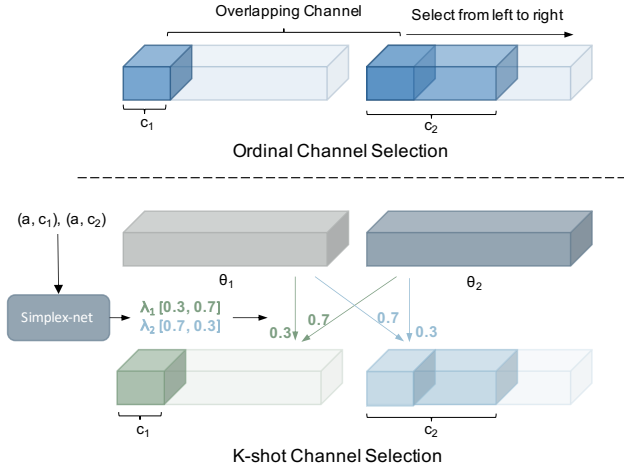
Overlapping Channel

Select from left to right

$c_1$

$c_2$

Ordinal Channel Selection

$(a, c_1)$, $(a, c_2)$

$\theta_1$

$\theta_2$

Simplex-net

$\lambda_1$ [0.3, 0.7]
$\lambda_2$ [0.7, 0.3]

0.3

0.7

0.7

0.3

$c_1$

$c_2$

K-shot Channel Selection